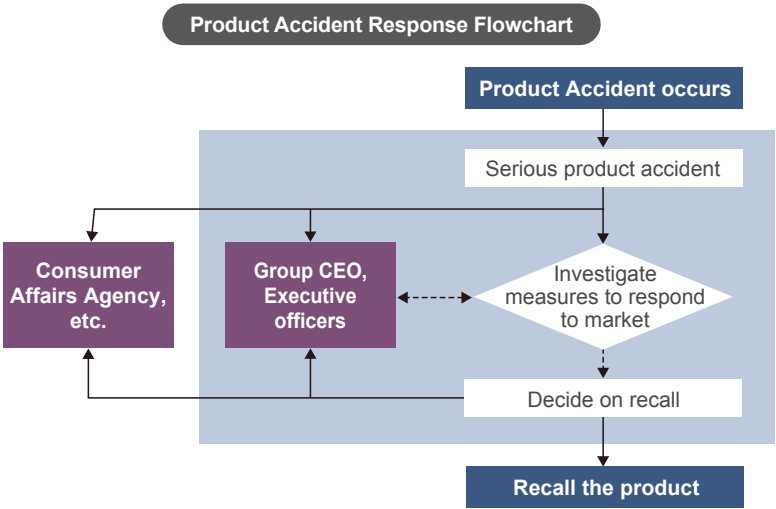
Product Accident Response Flowchart

Product Accident occurs

Serious product accident

Consumer Affairs Agency, etc.

Group CEO, Executive officers

Investigate measures to respond to market

Decide on recall

Recall the product